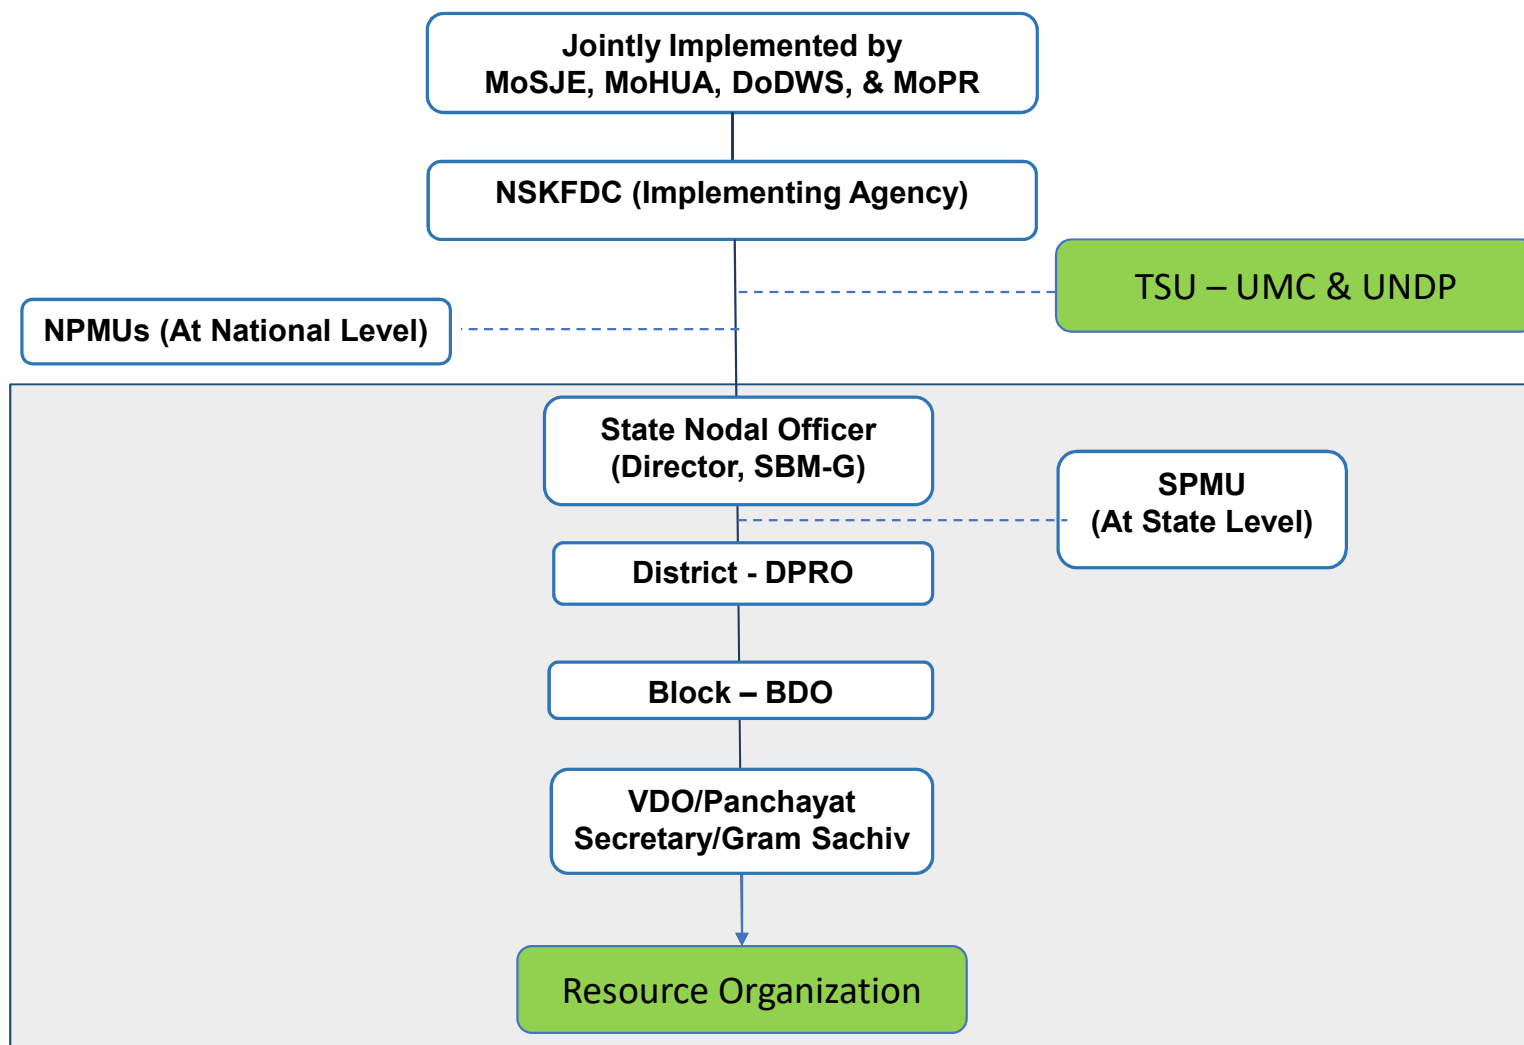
Jointly Implemented by
MoSJE, MoHUA, DoDWS, & MoPR

NSKFDC (Implementing Agency)

TSU – UMC & UNDP

NPMUs (At National Level)

State Nodal Officer
(Director, SBM-G)

SPMU
(At State Level)

District - DPRO

Block – BDO

VDO/Panchayat
Secretary/Gram Sachiv

Resource Organization